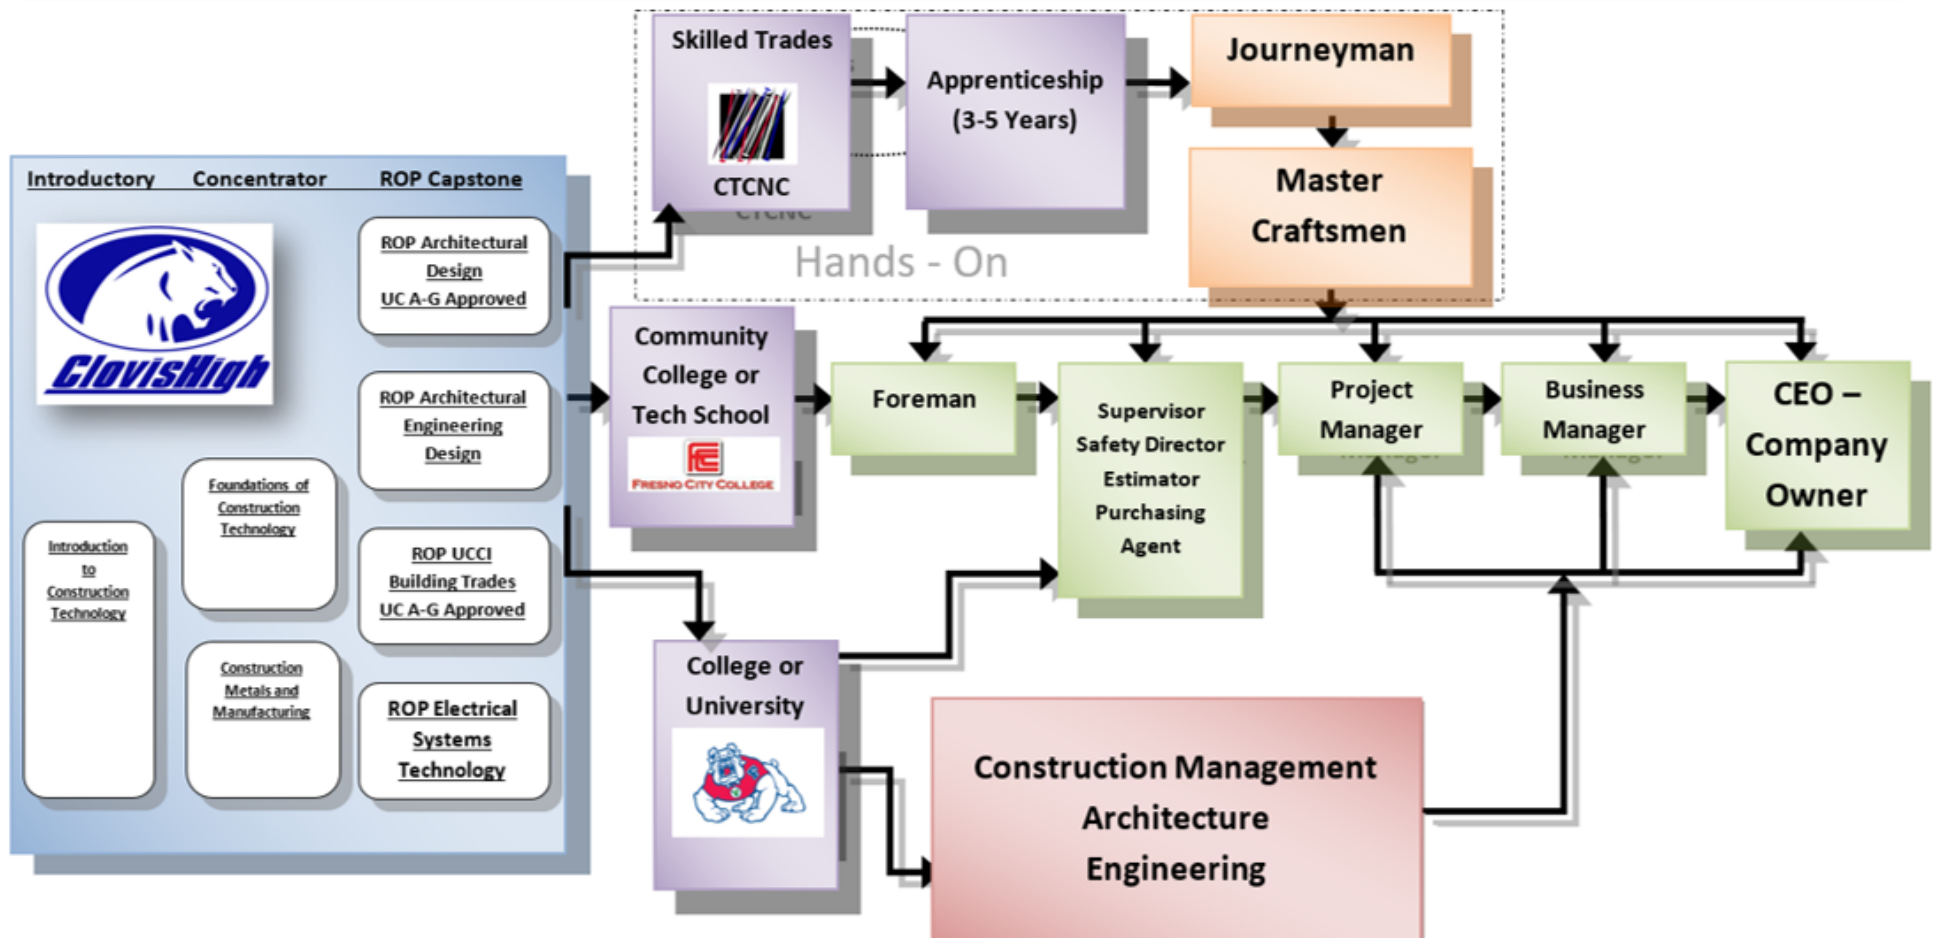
Skilled Trades

CTCNC

Apprenticeship (3-5 Years)

Journeyman

Master Craftsmen

Hands - On

Introductory

Concentrator

ROP Capstone

ClovisHigh

ROP Architectural Design UC A-G Approved

ROP Architectural Engineering Design

Foundations of Construction Technology

Introduction to Construction Technology

ROP UCCI Building Trades UC A-G Approved

Construction Metals and Manufacturing

ROP Electrical Systems Technology

Community College or Tech School

FRESNO CITY COLLEGE

Foreman

Supervisor Safety Director Estimator Purchasing Agent

Project Manager

Business Manager

CEO – Company Owner

College or University

Construction Management Architecture Engineering